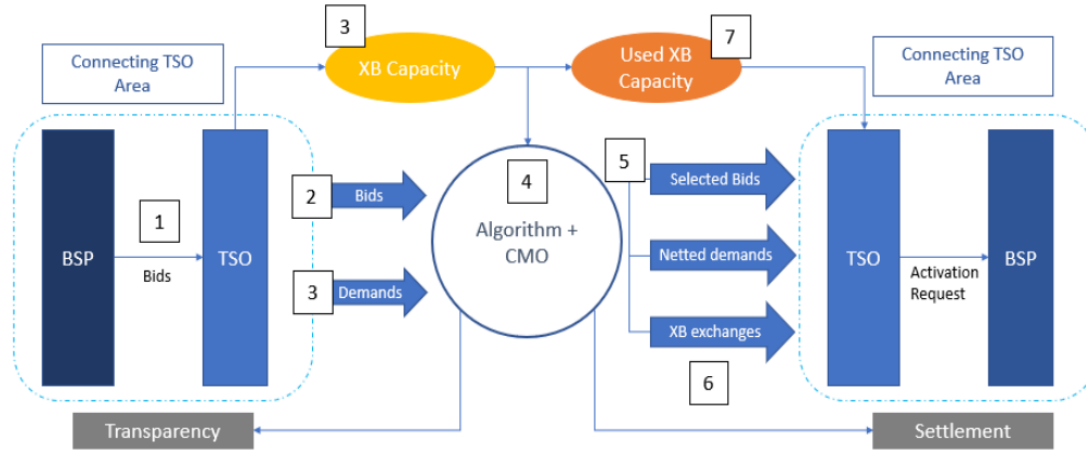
Connecting TSO Area

3

XB Capacity

Used XB Capacity

7

Connecting TSO Area

BSP

1

Bids

TSO

2

Bids

3

Demands

4

Algorithm + CMO

5

Selected Bids

Netted demands

XB exchanges

6

TSO

Activation Request

BSP

Transparency

Settlement